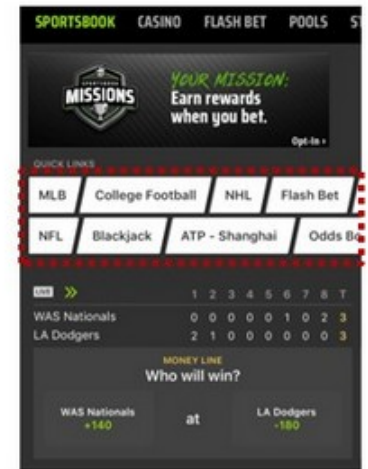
SPORTSBOOK CASINO FLASH BET POOLS S

SPORTSBOOK MISSIONS

YOUR MISSION: Earn rewards when you bet.

Opt-In ›

QUICK LINKS

MLB College Football NHL Flash Bet

NFL Blackjack ATP - Shanghai Odds B

LIVE »

| | 1 | 2 | 3 | 4 | 5 | 6 | 7 | 8 | T |
|---|---|---|---|---|---|---|---|---|---|
| WAS Nationals | 0 | 0 | 0 | 0 | 0 | 1 | 0 | 2 | 3 |
| LA Dodgers | 2 | 1 | 0 | 0 | 0 | 0 | 0 | 0 | 3 |

MONEY LINE

Who will win?

WAS Nationals +140

at

LA Dodgers -180